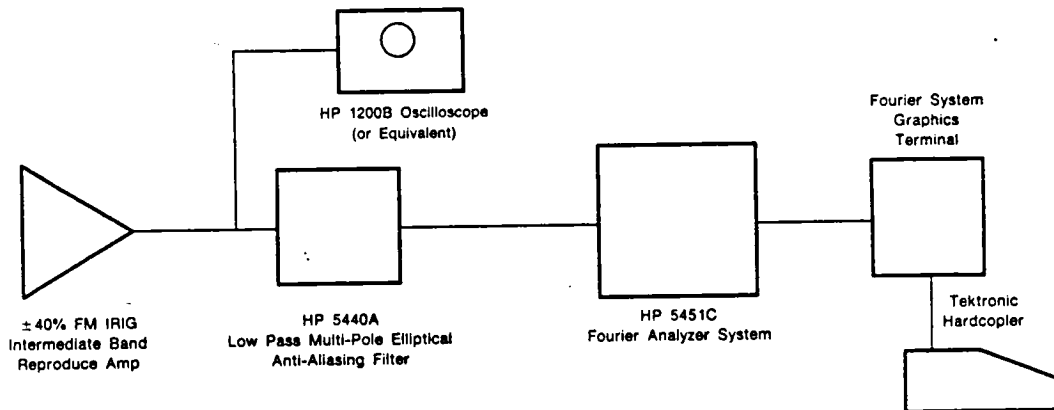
HP 1200B Oscilloscope
(or Equivalent)

Fourier System
Graphics
Terminal

±40% FM IRIG
Intermediate Band
Reproduce Amp

HP 5440A
Low Pass Multi-Pole Elliptical
Anti-Aliasing Filter

HP 5451C
Fourier Analyzer System

Tektronic
Hardcopier